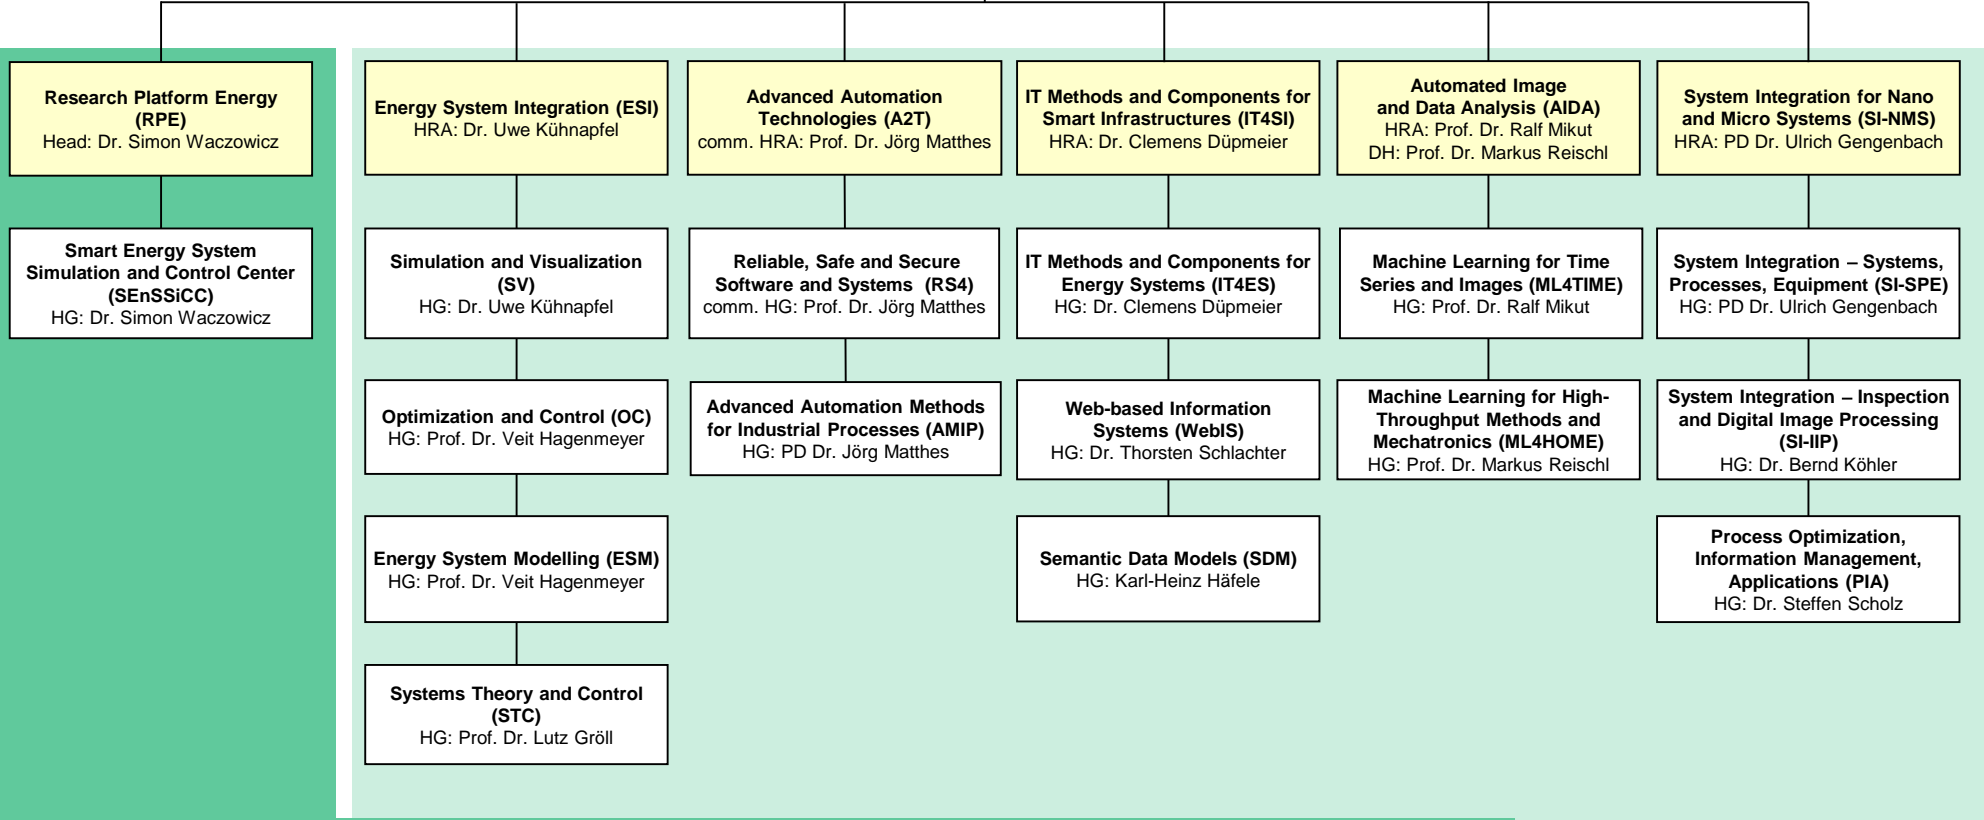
Research Platform Energy (RPE)
Head: Dr. Simon Waczowicz

Smart Energy System Simulation and Control Center (SEnSSiCC)
HG: Dr. Simon Waczowicz

Energy System Integration (ESI)
HRA: Dr. Uwe Kühnapfel

Simulation and Visualization (SV)
HG: Dr. Uwe Kühnapfel

Optimization and Control (OC)
HG: Prof. Dr. Veit Hagenmeyer

Energy System Modelling (ESM)
HG: Prof. Dr. Veit Hagenmeyer

Systems Theory and Control (STC)
HG: Prof. Dr. Lutz Gröll

Advanced Automation Technologies (A2T)
comm. HRA: Prof. Dr. Jörg Matthes

Reliable, Safe and Secure Software and Systems (RS4)
comm. HG: Prof. Dr. Jörg Matthes

Advanced Automation Methods for Industrial Processes (AMIP)
HG: PD Dr. Jörg Matthes

IT Methods and Components for Smart Infrastructures (IT4SI)
HRA: Dr. Clemens Düpmeier

IT Methods and Components for Energy Systems (IT4ES)
HG: Dr. Clemens Düpmeier

Web-based Information Systems (WebIS)
HG: Dr. Thorsten Schlachter

Semantic Data Models (SDM)
HG: Karl-Heinz Häfele

Automated Image and Data Analysis (AIDA)
HRA: Prof. Dr. Ralf Mikut
DH: Prof. Dr. Markus Reischl

Machine Learning for Time Series and Images (ML4TIME)
HG: Prof. Dr. Ralf Mikut

Machine Learning for High-Throughput Methods and Mechatronics (ML4HOME)
HG: Prof. Dr. Markus Reischl

System Integration for Nano and Micro Systems (SI-NMS)
HRA: PD Dr. Ulrich Gengenbach

System Integration – Systems, Processes, Equipment (SI-SPE)
HG: PD Dr. Ulrich Gengenbach

System Integration – Inspection and Digital Image Processing (SI-IIP)
HG: Dr. Bernd Köhler

Process Optimization, Information Management, Applications (PIA)
HG: Dr. Steffen Scholz